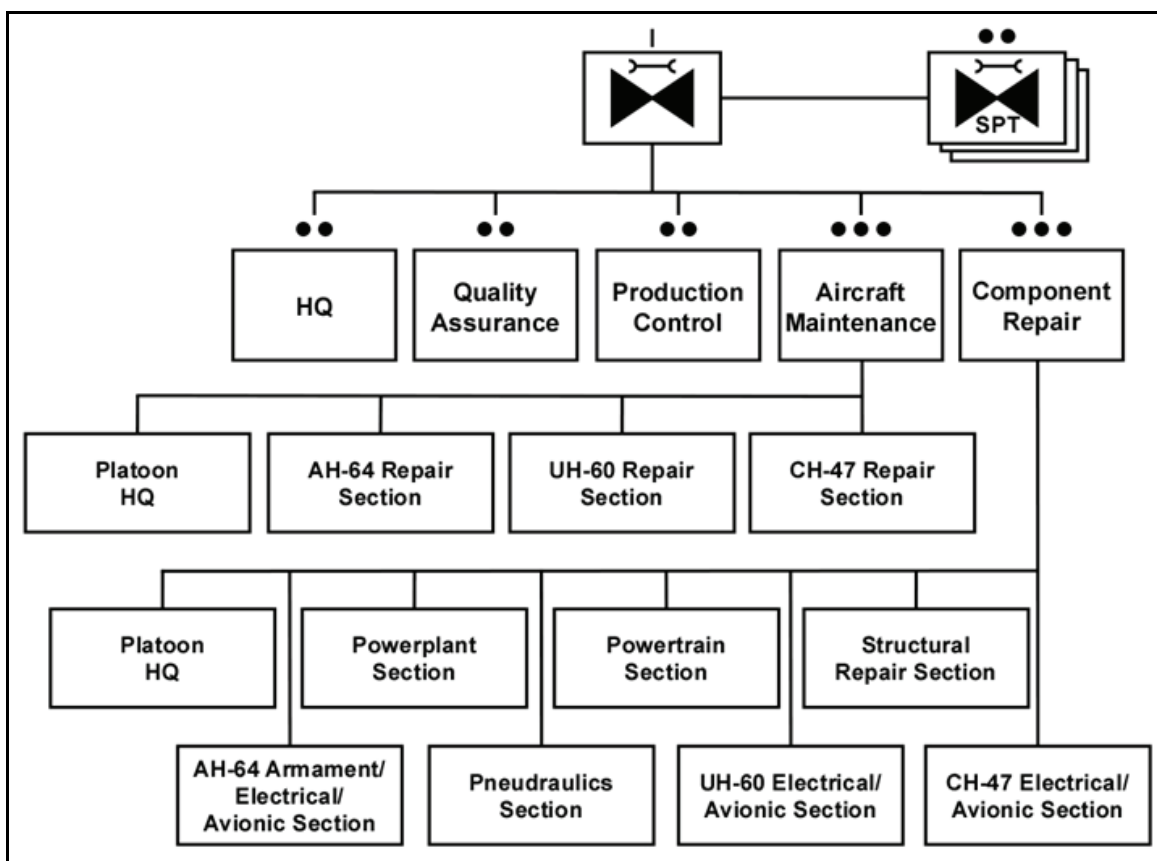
I

••

SPT

••

HQ

••

Quality Assurance

••

Production Control

•••

Aircraft Maintenance

•••

Component Repair

Platoon HQ

AH-64 Repair Section

UH-60 Repair Section

CH-47 Repair Section

Platoon HQ

Powerplant Section

Powertrain Section

Structural Repair Section

AH-64 Armament/ Electrical/ Avionic Section

Pneudraulics Section

UH-60 Electrical/ Avionic Section

CH-47 Electrical/ Avionic Section